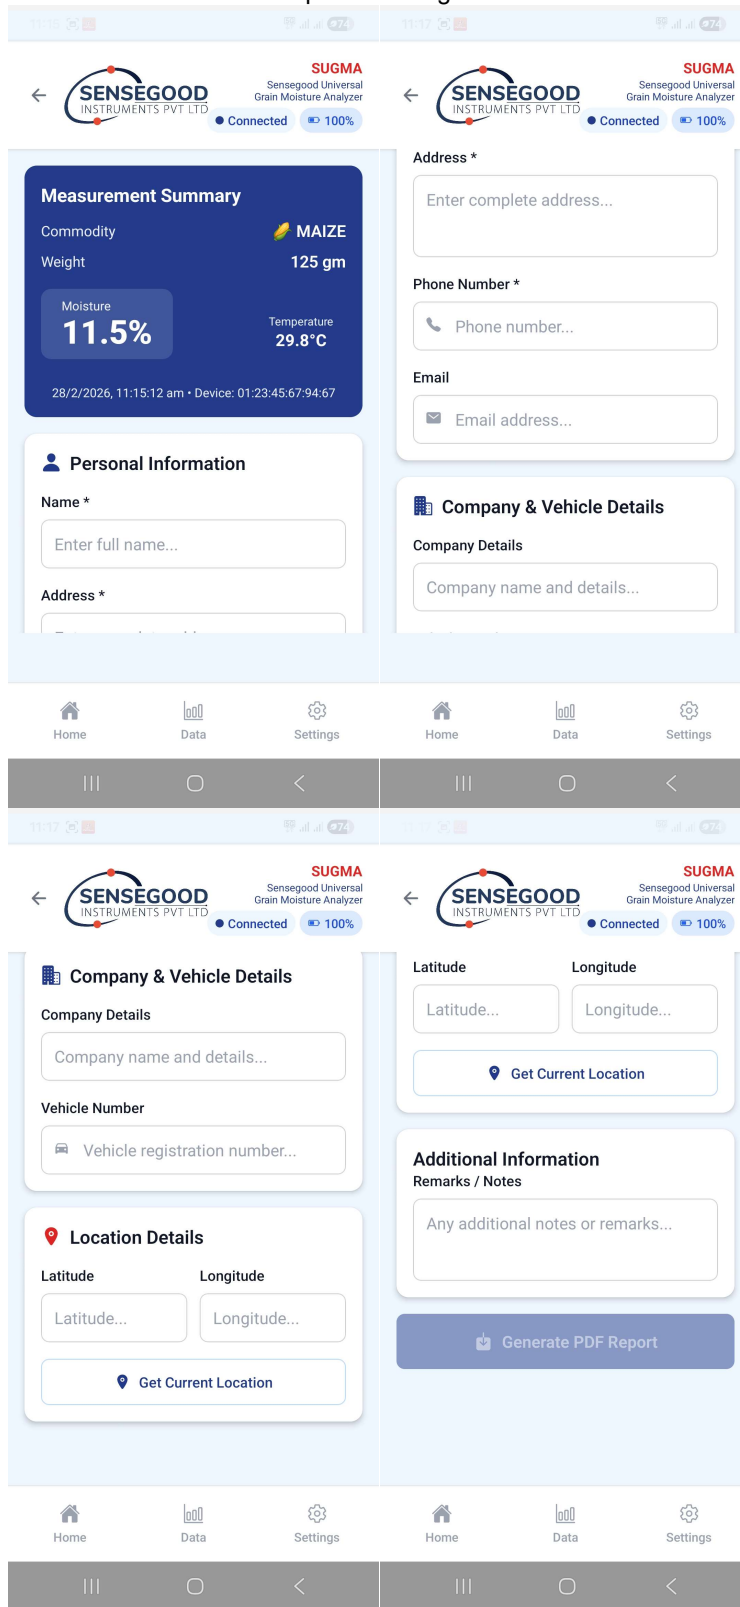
11:16

SENSEGOOD INSTRUMENTS PVT LTD

SUGMA
Sensegood Universal Grain Moisture Analyzer
Connected 100%

Measurement Summary
Commodity MAIZE
Weight 125 gm
Moisture
11.5%
Temperature
29.8°C
28/2/2026, 11:15:12 am • Device: 01:23:45:67:94:67

Personal Information
Name *
Enter full name...
Address *

Home Data Settings

11:17

SENSEGOOD INSTRUMENTS PVT LTD

SUGMA
Sensegood Universal Grain Moisture Analyzer
Connected 100%

Address *
Enter complete address...
Phone Number *
Phone number...
Email
Email address...

Company & Vehicle Details
Company Details
Company name and details...

Home Data Settings

11:17

SENSEGOOD INSTRUMENTS PVT LTD

SUGMA
Sensegood Universal Grain Moisture Analyzer
Connected 100%

Company & Vehicle Details
Company Details
Company name and details...
Vehicle Number
Vehicle registration number...

Location Details
Latitude Longitude
Latitude... Longitude...
Get Current Location

Home Data Settings

SENSEGOOD INSTRUMENTS PVT LTD

SUGMA
Sensegood Universal Grain Moisture Analyzer
Connected 100%

Latitude Longitude
Latitude... Longitude...
Get Current Location

Additional Information
Remarks / Notes
Any additional notes or remarks...

Generate PDF Report

Home Data Settings